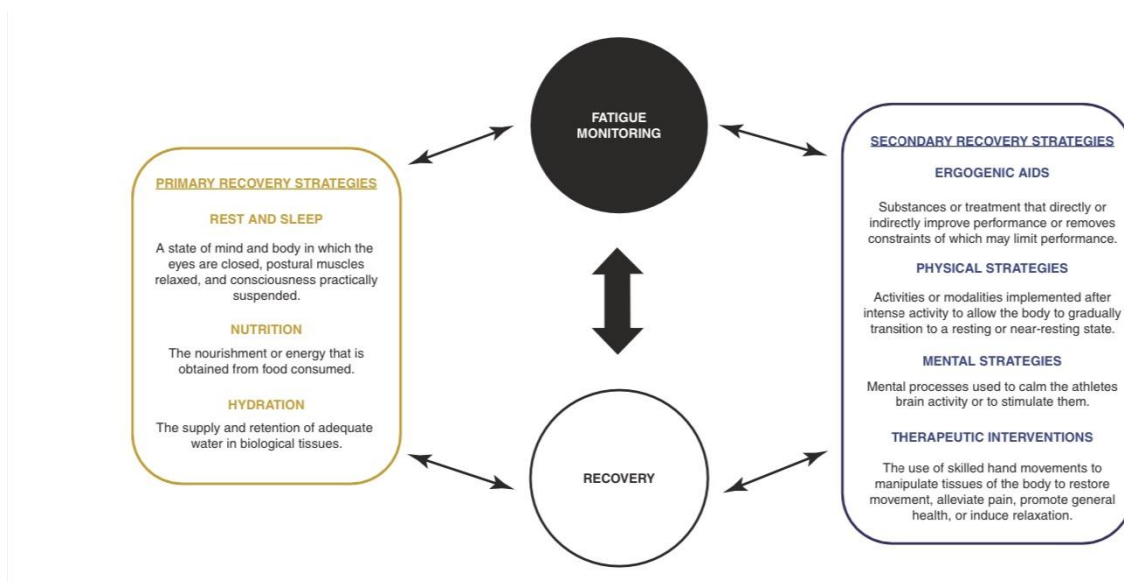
FATIGUE MONITORING

PRIMARY RECOVERY STRATEGIES

REST AND SLEEP

A state of mind and body in which the eyes are closed, postural muscles relaxed, and consciousness practically suspended.

NUTRITION

The nourishment or energy that is obtained from food consumed.

HYDRATION

The supply and retention of adequate water in biological tissues.

RECOVERY

SECONDARY RECOVERY STRATEGIES

ERGOGENIC AIDS

Substances or treatment that directly or indirectly improve performance or removes constraints of which may limit performance.

PHYSICAL STRATEGIES

Activities or modalities implemented after intense activity to allow the body to gradually transition to a resting or near-resting state.

MENTAL STRATEGIES

Mental processes used to calm the athletes brain activity or to stimulate them.

THERAPEUTIC INTERVENTIONS

The use of skilled hand movements to manipulate tissues of the body to restore movement, alleviate pain, promote general health, or induce relaxation.